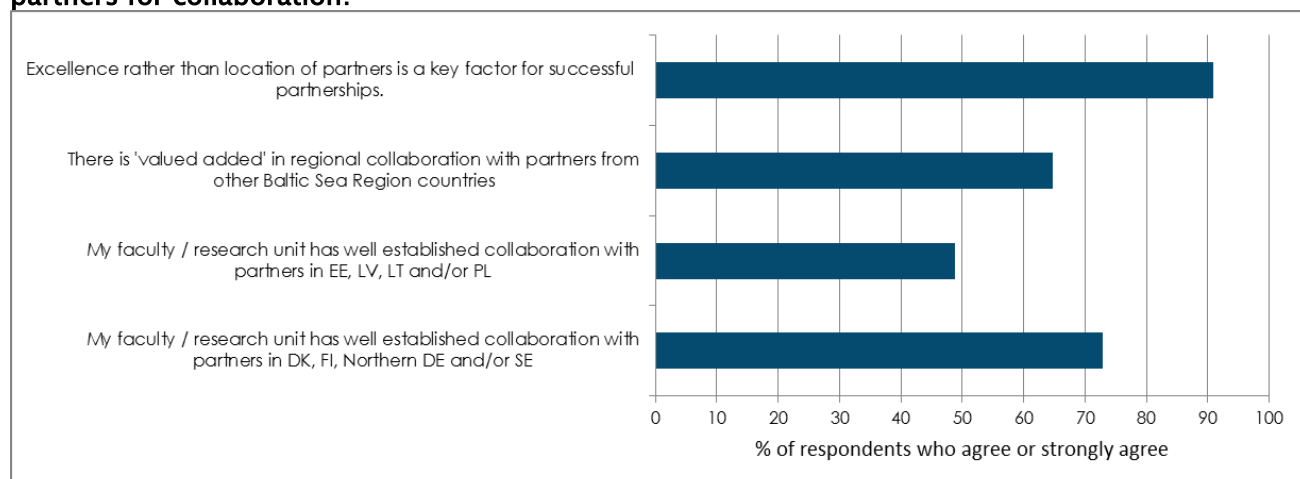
partners for collaboration.

Excellence rather than location of partners is a key factor for successful partnerships.

There is 'valued added' in regional collaboration with partners from other Baltic Sea Region countries

My faculty / research unit has well established collaboration with partners in EE, LV, LT and/or PL

My faculty / research unit has well established collaboration with partners in DK, FI, Northern DE and/or SE

0 10 20 30 40 50 60 70 80 90 100

% of respondents who agree or strongly agree